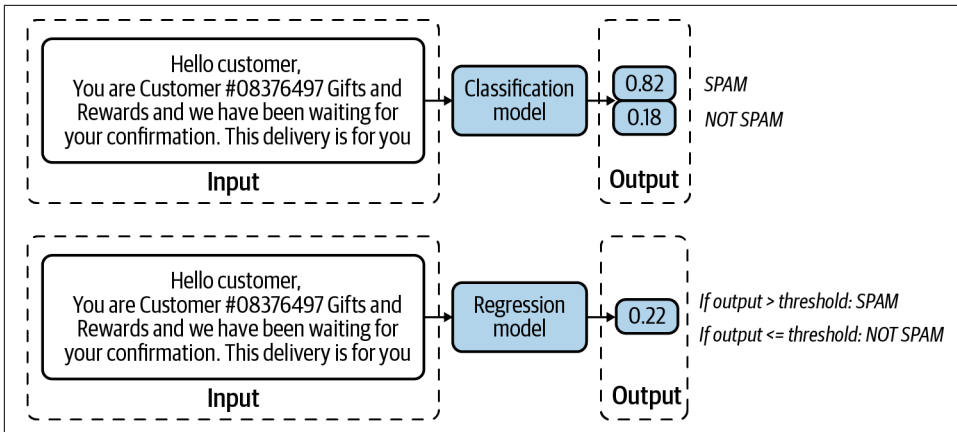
Hello customer,
You are Customer #08376497 Gifts and Rewards and we have been waiting for your confirmation. This delivery is for you

Input

Classification model

0.82
0.18

Output

SPAM
NOT SPAM

Hello customer,
You are Customer #08376497 Gifts and Rewards and we have been waiting for your confirmation. This delivery is for you

Input

Regression model

0.22

Output

If output > threshold: SPAM
If output <= threshold: NOT SPAM